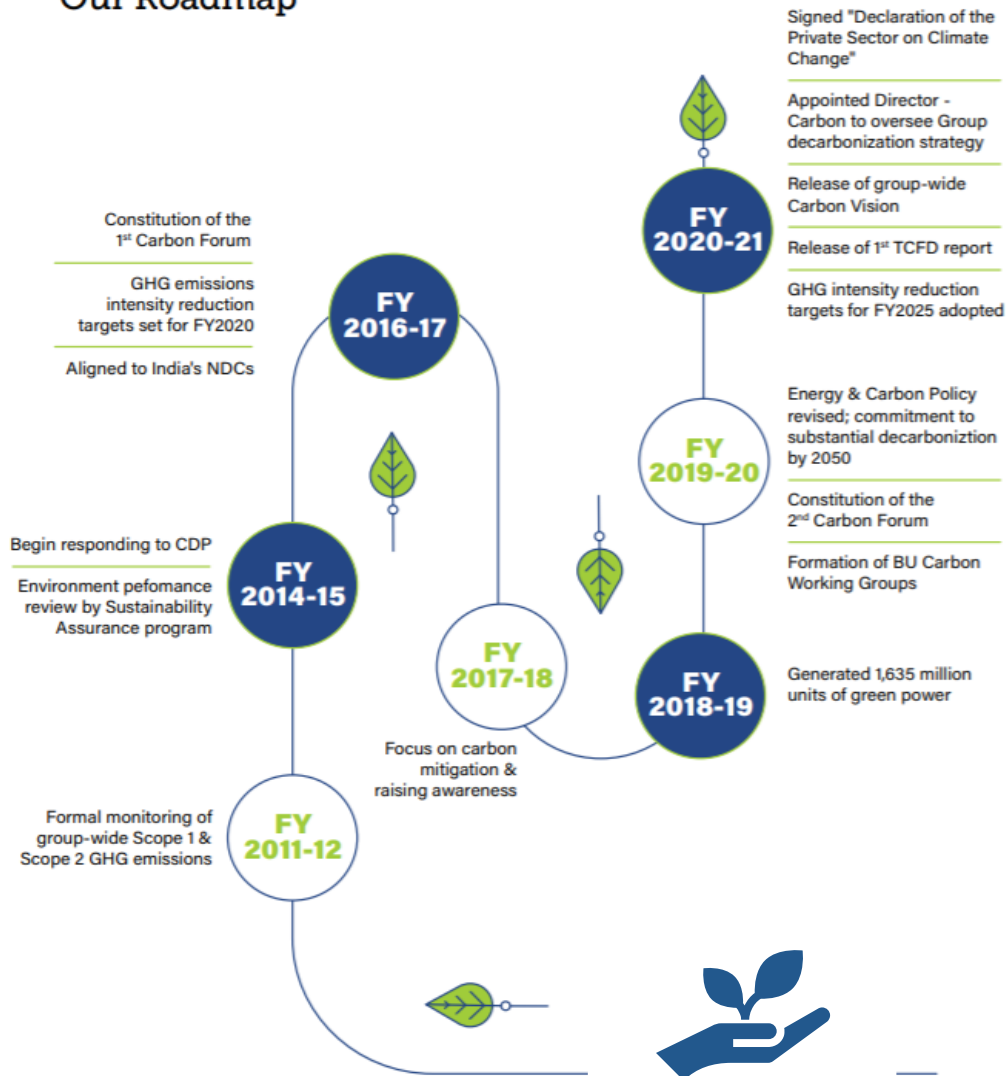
Our Roadmap

Constitution of the 1st Carbon Forum

GHG emissions intensity reduction targets set for FY2020

Aligned to India's NDCs

FY 2016-17

Signed "Declaration of the Private Sector on Climate Change"

Appointed Director - Carbon to oversee Group decarbonization strategy

Release of group-wide Carbon Vision

Release of 1st TCFD report

GHG intensity reduction targets for FY2025 adopted

FY 2020-21

Energy & Carbon Policy revised; commitment to substantial decarboniztion by 2050

Constitution of the 2nd Carbon Forum

Formation of BU Carbon Working Groups

FY 2019-20

Begin responding to CDP

Environment pefomance review by Sustainability Assurance program

FY 2014-15

FY 2017-18

Focus on carbon mitigation & raising awareness

FY 2018-19

Generated 1,635 million units of green power

Formal monitoring of group-wide Scope 1 & Scope 2 GHG emissions

FY 2011-12